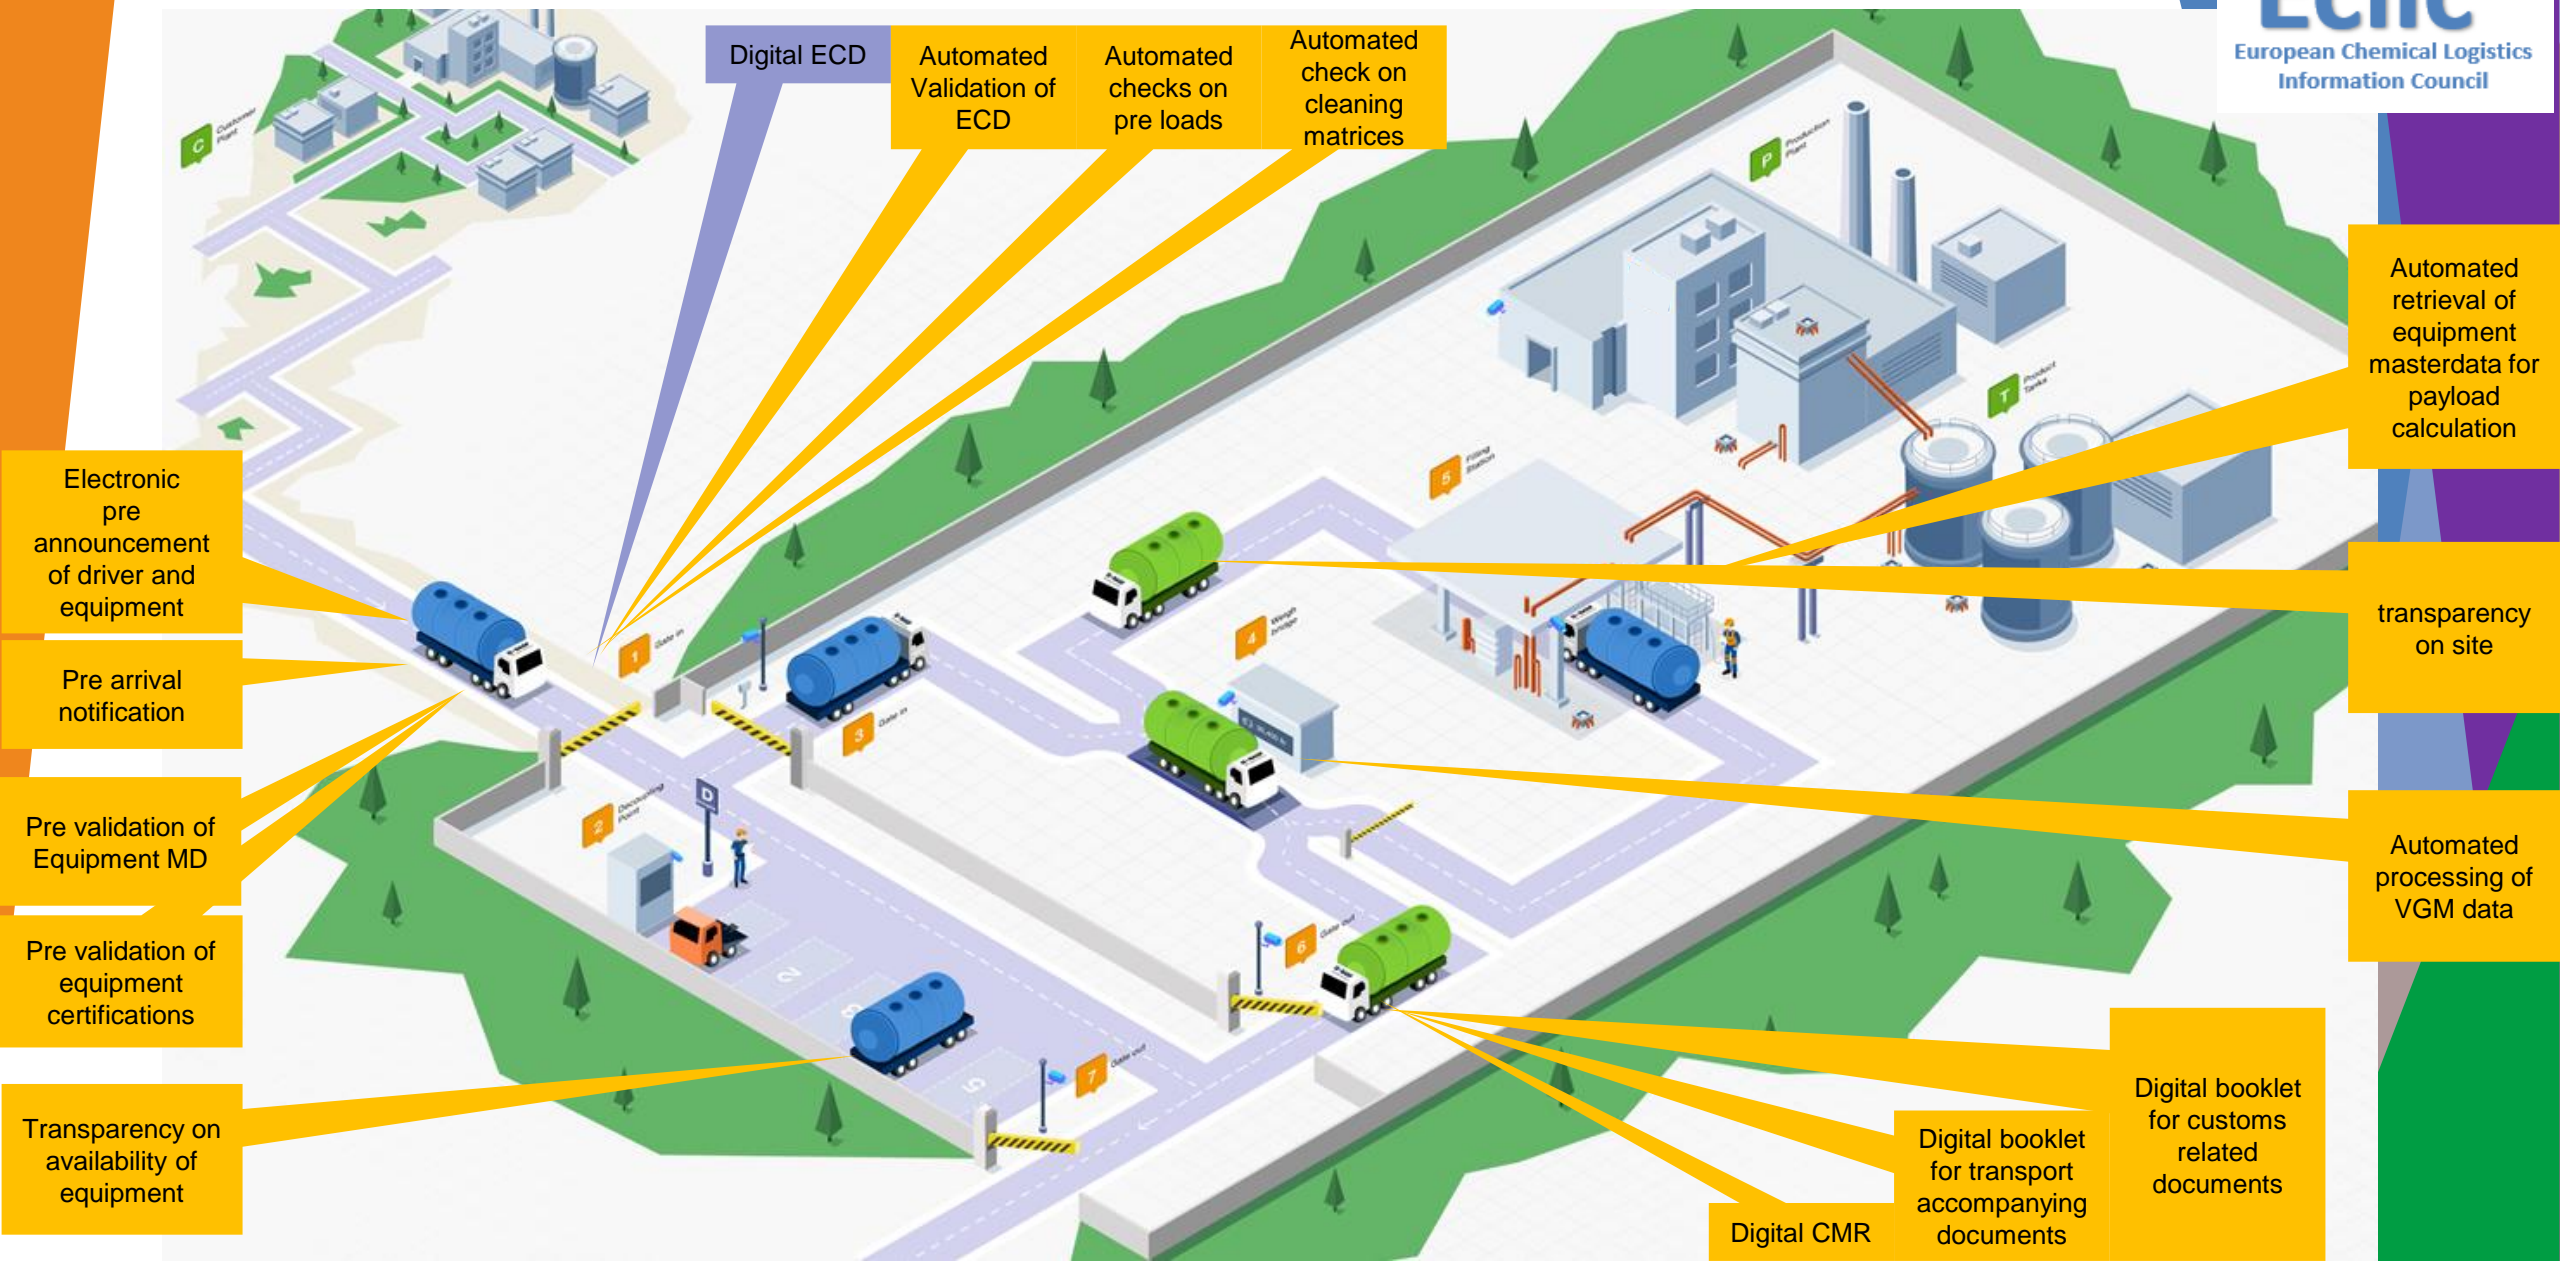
Digital ECD

Automated Validation of ECD

Automated checks on pre loads

Automated check on cleaning matrices

European Chemical Logistics Information Council

Electronic pre announcement of driver and equipment

Pre arrival notification

Pre validation of Equipment MD

Pre validation of equipment certifications

Transparency on availability of equipment

Automated retrieval of equipment masterdata for payload calculation

transparency on site

Automated processing of VGM data

Digital booklet for customs related documents

Digital booklet for transport accompanying documents

Digital CMR